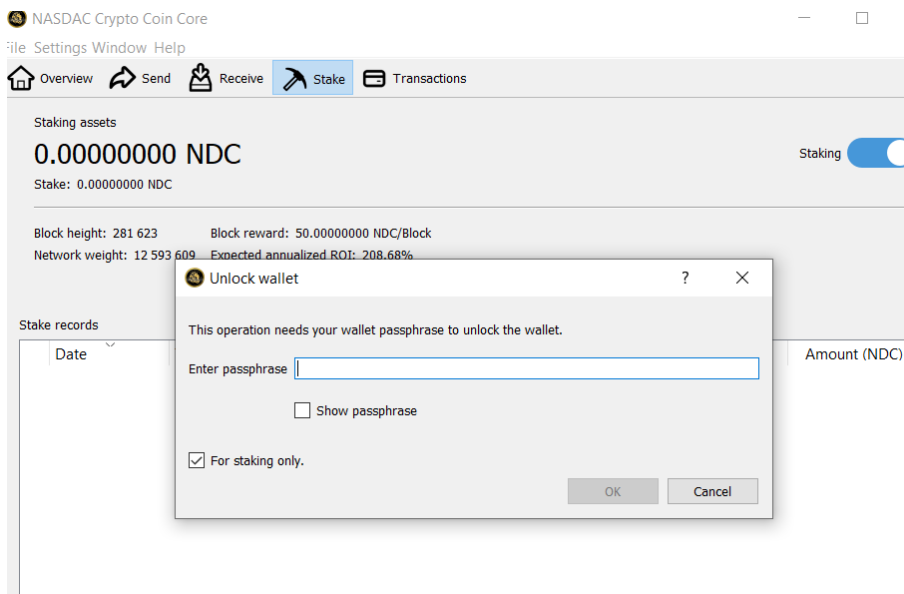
NASDAC Crypto Coin Core

ile Settings Window Help

Overview Send Receive Stake Transactions

Staking assets

0.00000000 NDC

Stake: 0.00000000 NDC

Staking

Block height: 281 623
Block reward: 50.00000000 NDC/Block

Network weight: 12 593 609
Expected annualized ROI: 208.68%

Stake records

Date

Amount (NDC)

Unlock wallet

?

This operation needs your wallet passphrase to unlock the wallet.

Enter passphrase

Show passphrase

For staking only.

OK

Cancel